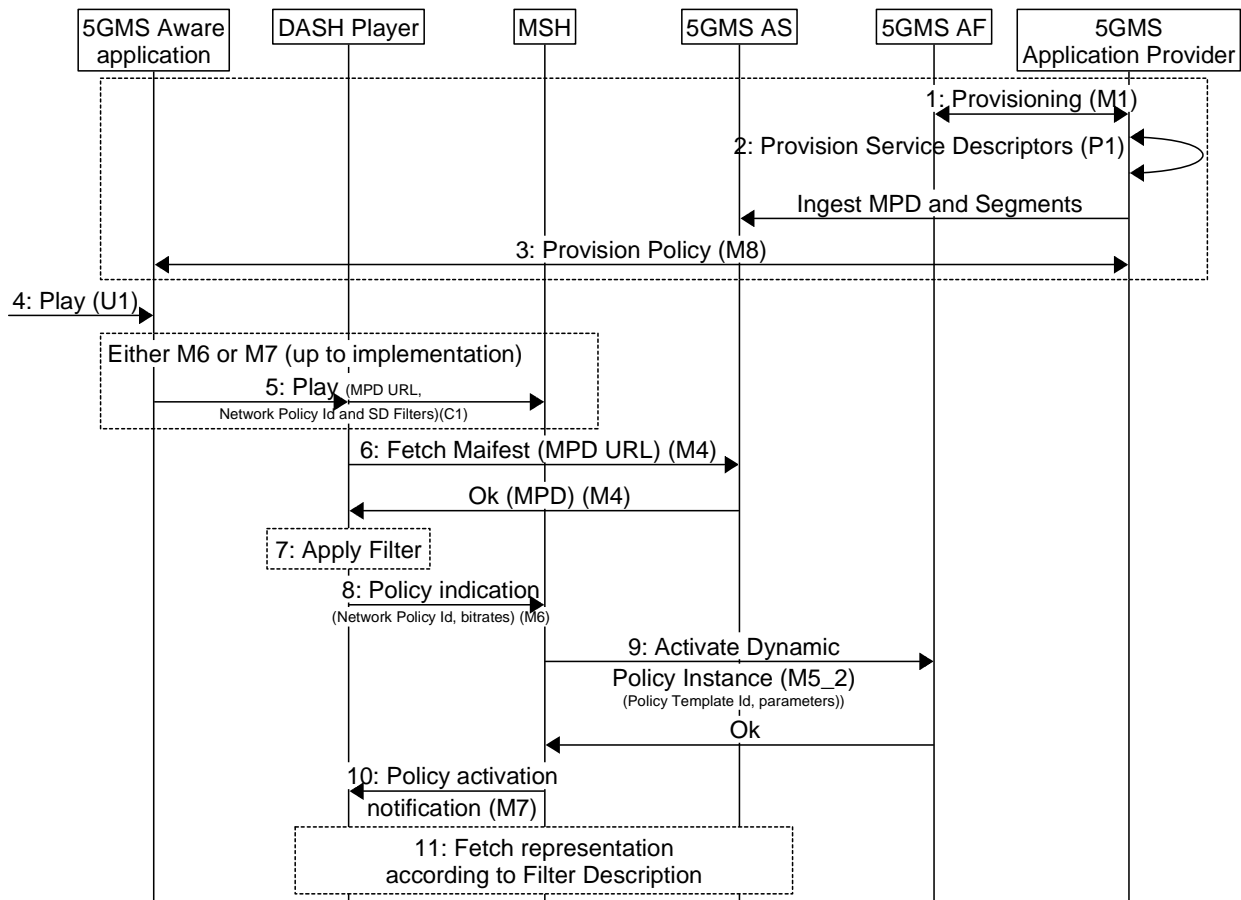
5GMS Aware application

DASH Player

MSH

5GMS AS

5GMS AF

5GMS Application Provider

1: Provisioning (M1)

2: Provision Service Descriptors (P1)

Ingest MPD and Segments

3: Provision Policy (M8)

4: Play (U1)

Either M6 or M7 (up to implementation)

5: Play (MPD URL, Network Policy Id and SD Filters)(C1)

6: Fetch Maifest (MPD URL) (M4)

Ok (MPD) (M4)

7: Apply Filter

8: Policy indication (Network Policy Id, bitrates) (M6)

9: Activate Dynamic Policy Instance (M5_2) (Policy Template Id, parameters))

Ok

10: Policy activation notification (M7)

11: Fetch representation according to Filter Description